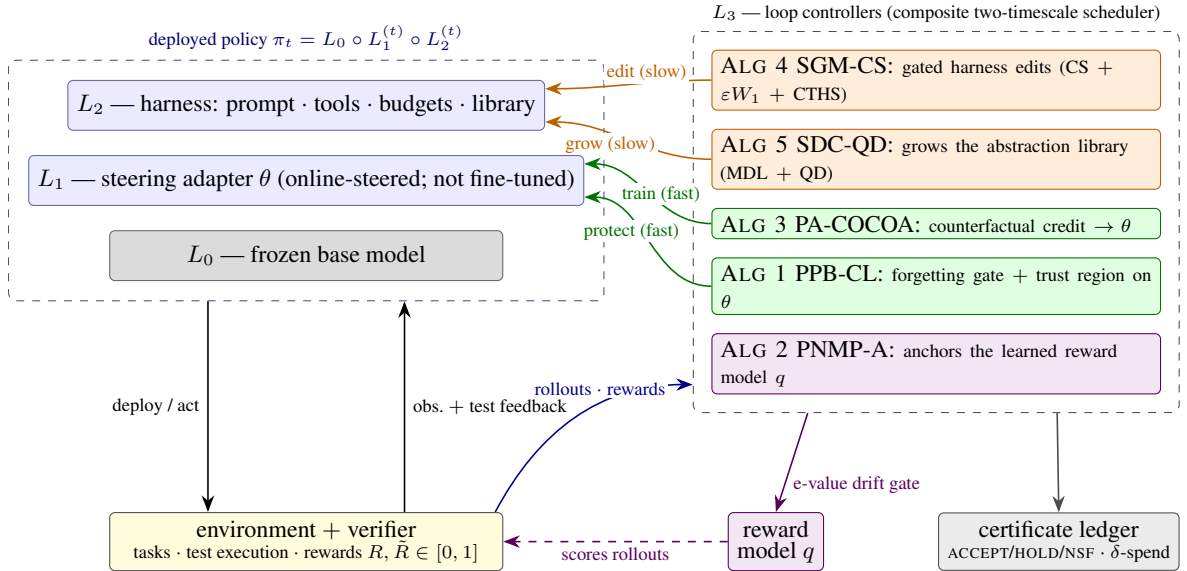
$L_3$ — loop controllers (composite two-timescale scheduler)

deployed policy $\pi_t = L_0 \circ L_1^{(t)} \circ L_2^{(t)}$

$L_2$ — harness: prompt · tools · budgets · library

$L_1$ — steering adapter $\theta$ (online-steered; not fine-tuned)

$L_0$ — frozen base model

edit (slow)

grow (slow)

train (fast)

protect (fast)

ALG 4 SGM-CS: gated harness edits (CS + $\varepsilon W_1$ + CTHS)

ALG 5 SDC-QD: grows the abstraction library (MDL + QD)

ALG 3 PA-COCOA: counterfactual credit $\rightarrow \theta$

ALG 1 PPB-CL: forgetting gate + trust region on $\theta$

ALG 2 PNMP-A: anchors the learned reward model $q$

deploy / act

obs. + test feedback

rollouts · rewards

e-value drift gate

environment + verifier
tasks · test execution · rewards $R$, $\tilde{R} \in [0, 1]$

scores rollouts

reward model $q$

certificate ledger
ACCEPT/HOLD/NSF · $\delta$-spend